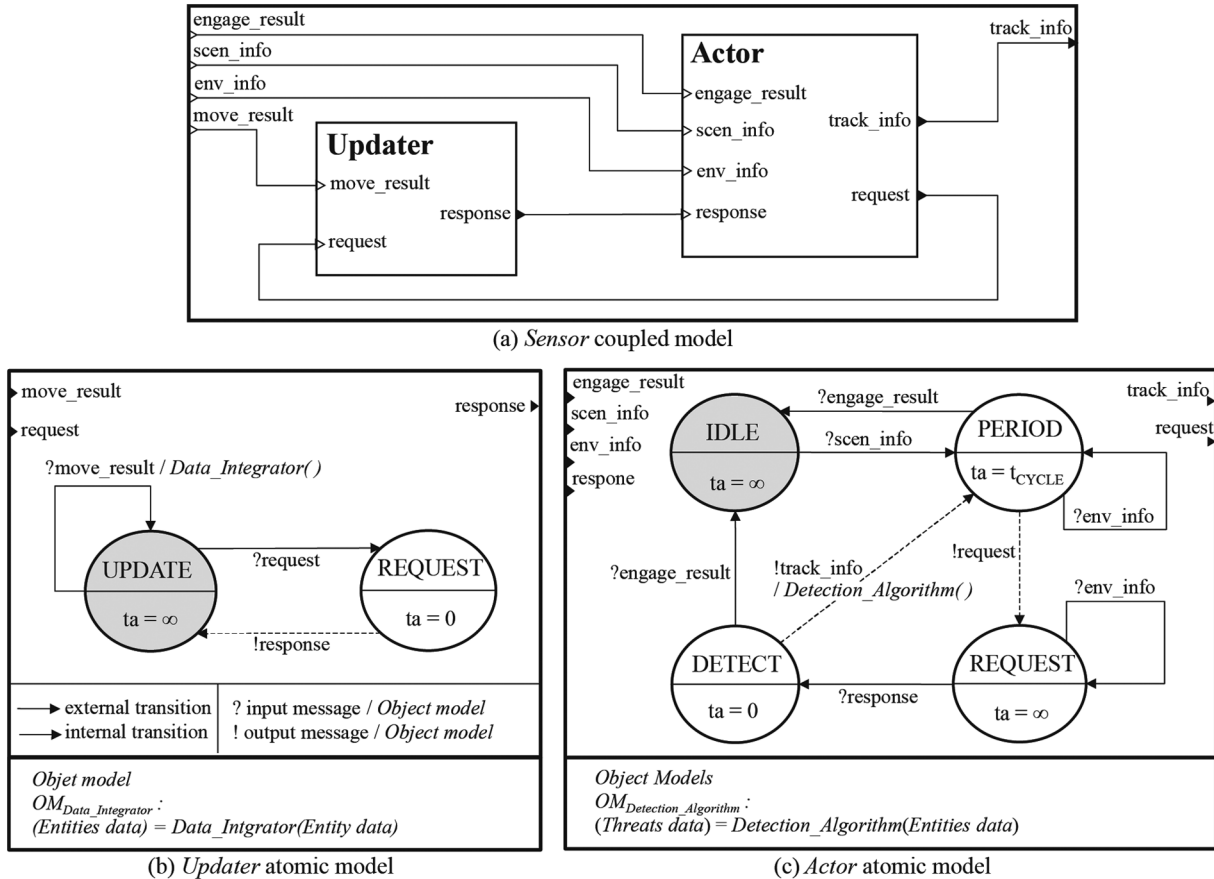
engage_result
scen_info
env_info
move_result
Actor
track_info
engage_result
scen_info
track_info
env_info
request
Updater
move_result
response
response
request

(a) *Sensor* coupled model

move_result
request
response
?move_result / *Data_Integrator( )*
UPDATE
ta = ∞
?request
REQUEST
ta = 0
!response
external transition
internal transition
? input message / *Object model*
! output message / *Object model*
*Objet model*
*$OM_{Data\_Integrator}$ :*
*(Entities data) = Data_Intgrator(Entity data)*

(b) *Updater* atomic model

engage_result
scen_info
env_info
respone
track_info
request
?engage_result
IDLE
ta = ∞
?scen_info
PERIOD
ta = $t_{CYCLE}$
?env_info
!request
?engage_result
!track_info / *Detection_Algorithm( )*
?env_info
DETECT
ta = 0
?response
REQUEST
ta = ∞
*Object Models*
*$OM_{Detection\_Algorithm}$ :*
(*Threats data*) = *Detection_Algorithm*(*Entities data*)

(c) *Actor* atomic model